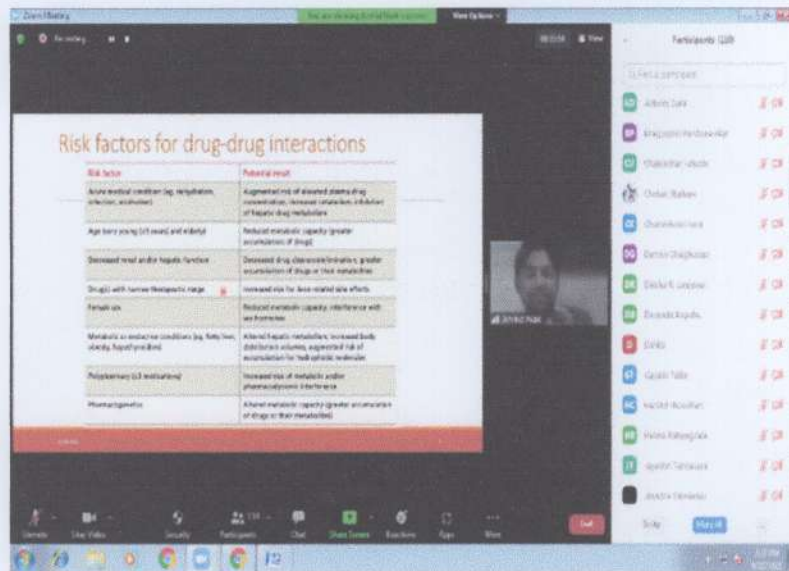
Zoom Meeting

You are viewing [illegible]'s screen

View Options

Recording

View

Participants (128)

Find a participant

Risk factors for drug-drug interactions

| Risk factor | Potential result |
|---|---|
| Acute medical condition (eg, dehydration, infection, alcoholism) | Augmented risk of elevated plasma drug concentration; increased metabolism, inhibition of hepatic drug metabolism |
| Age (very young [<5 years] and elderly) | Reduced metabolic capacity (greater accumulation of drugs) |
| Decreased renal and/or hepatic function | Decreased drug clearance/elimination; greater accumulation of drugs or their metabolites |
| Drug(s) with narrow therapeutic range | Increased risk for dose-related side effects |
| Female sex | Reduced metabolic capacity; interference with sex hormones |
| Metabolic or endocrine conditions (eg, fatty liver, obesity, hypothyroidism) | Altered hepatic metabolism; increased body distribution volumes; augmented risk of accumulation for hydrophobic molecules |
| Polypharmacy (≥3 medications) | Increased risk of metabolic and/or pharmacodynamic interference |
| Pharmacogenetics | Altered metabolic capacity (greater accumulation of drugs or their metabolites) |

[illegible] Patel

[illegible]

Unmute

Start Video

Security

Participants 128

Chat

Share Screen

Reactions

Apps

More

End

Invite

Mute All